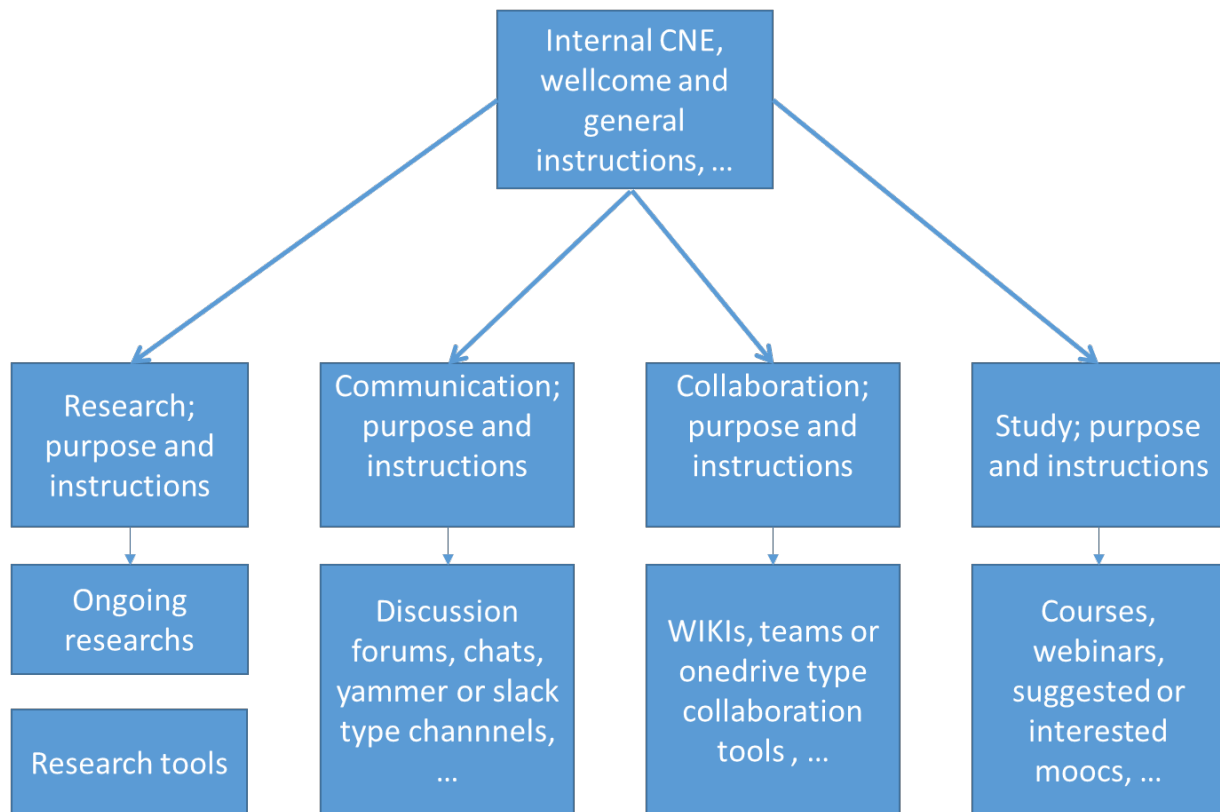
Internal CNE, wellcome and general instructions, …

Research; purpose and instructions

Ongoing researchs

Research tools

Communication; purpose and instructions

Discussion forums, chats, yammer or slack type channnels, …

Collaboration; purpose and instructions

WIKIs, teams or onedrive type collaboration tools , …

Study; purpose and instructions

Courses, webinars, suggested or interested moocs, …